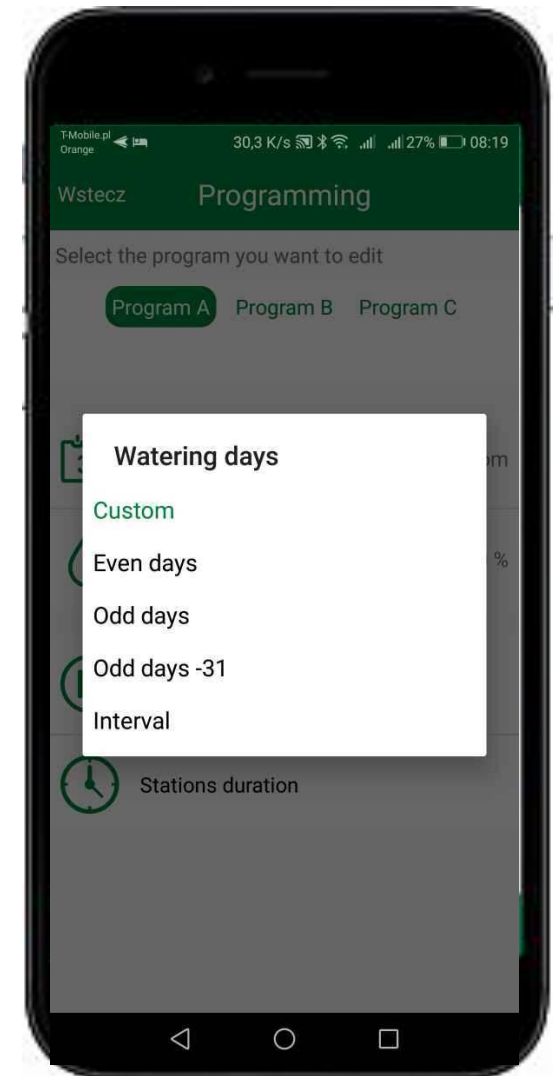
T-Mobile.pl
Orange

30,3 K/s 27% 08:19

Wstecz Programming

Select the program you want to edit

Program A Program B Program C

Watering days

Custom

Even days

Odd days

Odd days -31

Interval

Stations duration